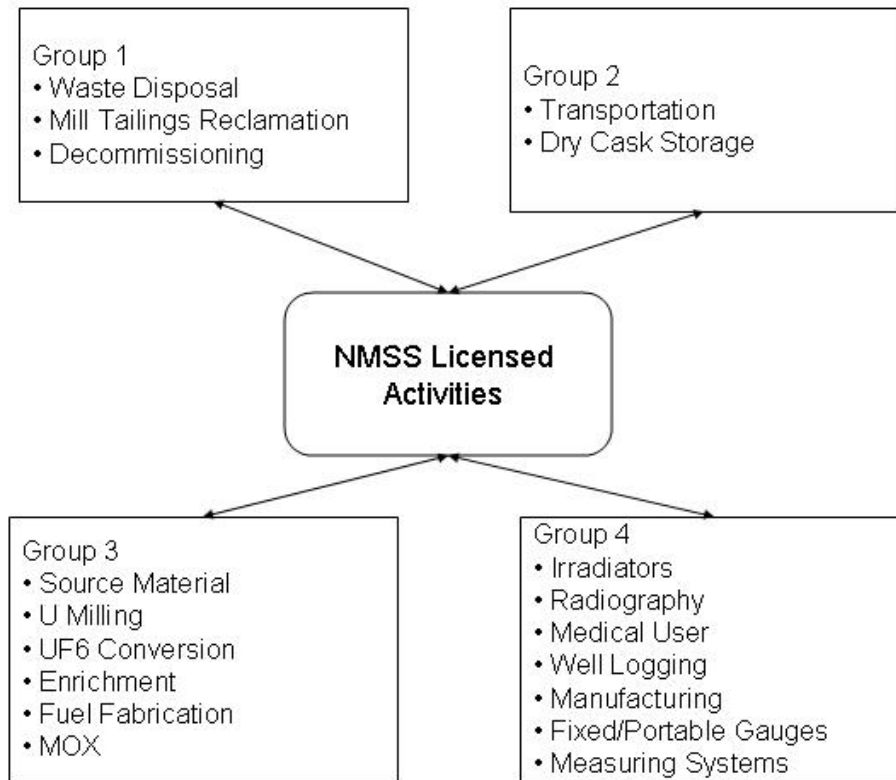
Group 1
• Waste Disposal
• Mill Tailings Reclamation
• Decommissioning

Group 2
• Transportation
• Dry Cask Storage

NMSS Licensed Activities

Group 3
• Source Material
• U Milling
• UF6 Conversion
• Enrichment
• Fuel Fabrication
• MOX

Group 4
• Irradiators
• Radiography
• Medical User
• Well Logging
• Manufacturing
• Fixed/Portable Gauges
• Measuring Systems